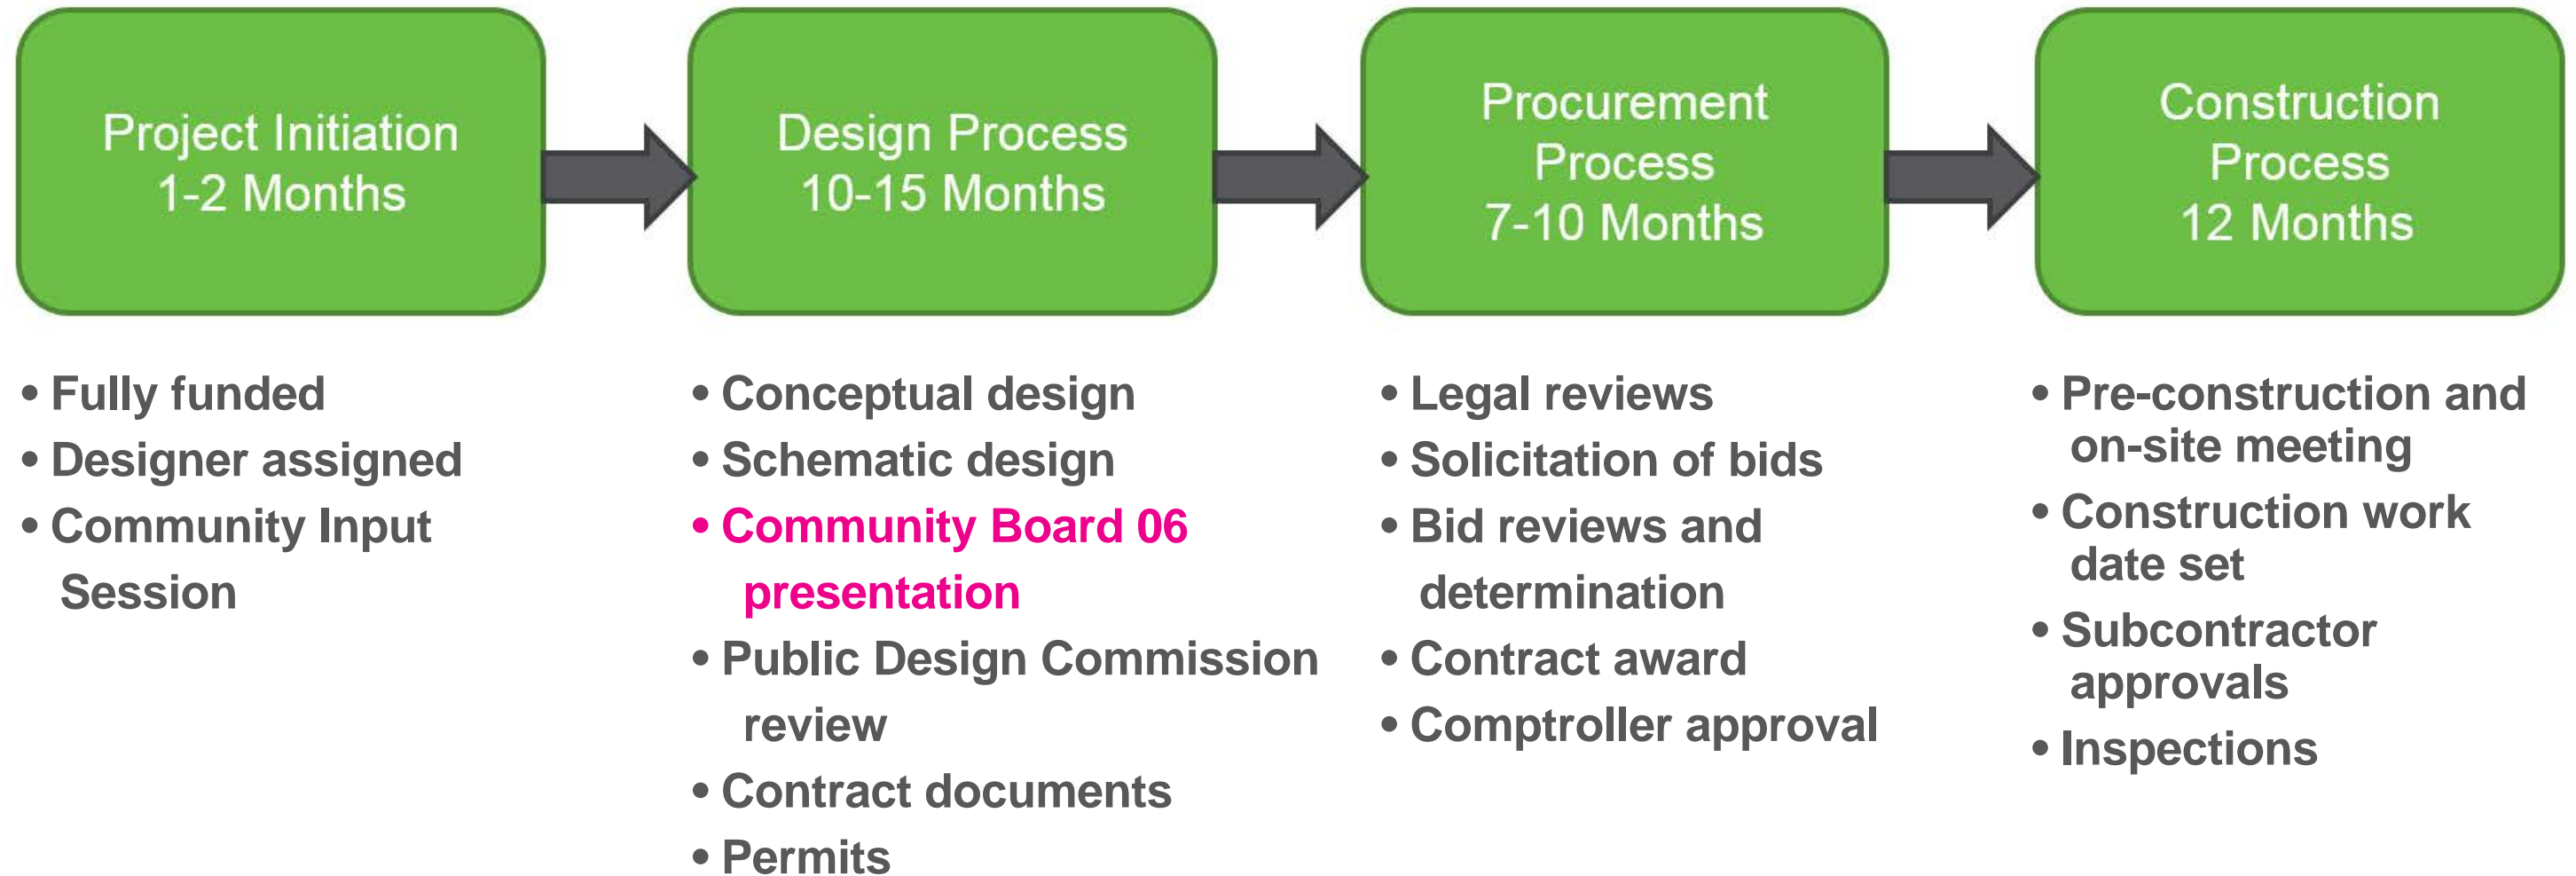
Project Initiation
1-2 Months

• Fully funded
• Designer assigned
• Community Input Session

Design Process
10-15 Months

• Conceptual design
• Schematic design
• Community Board 06 presentation
• Public Design Commission review
• Contract documents
• Permits

Procurement Process
7-10 Months

• Legal reviews
• Solicitation of bids
• Bid reviews and determination
• Contract award
• Comptroller approval

Construction Process
12 Months

• Pre-construction and on-site meeting
• Construction work date set
• Subcontractor approvals
• Inspections